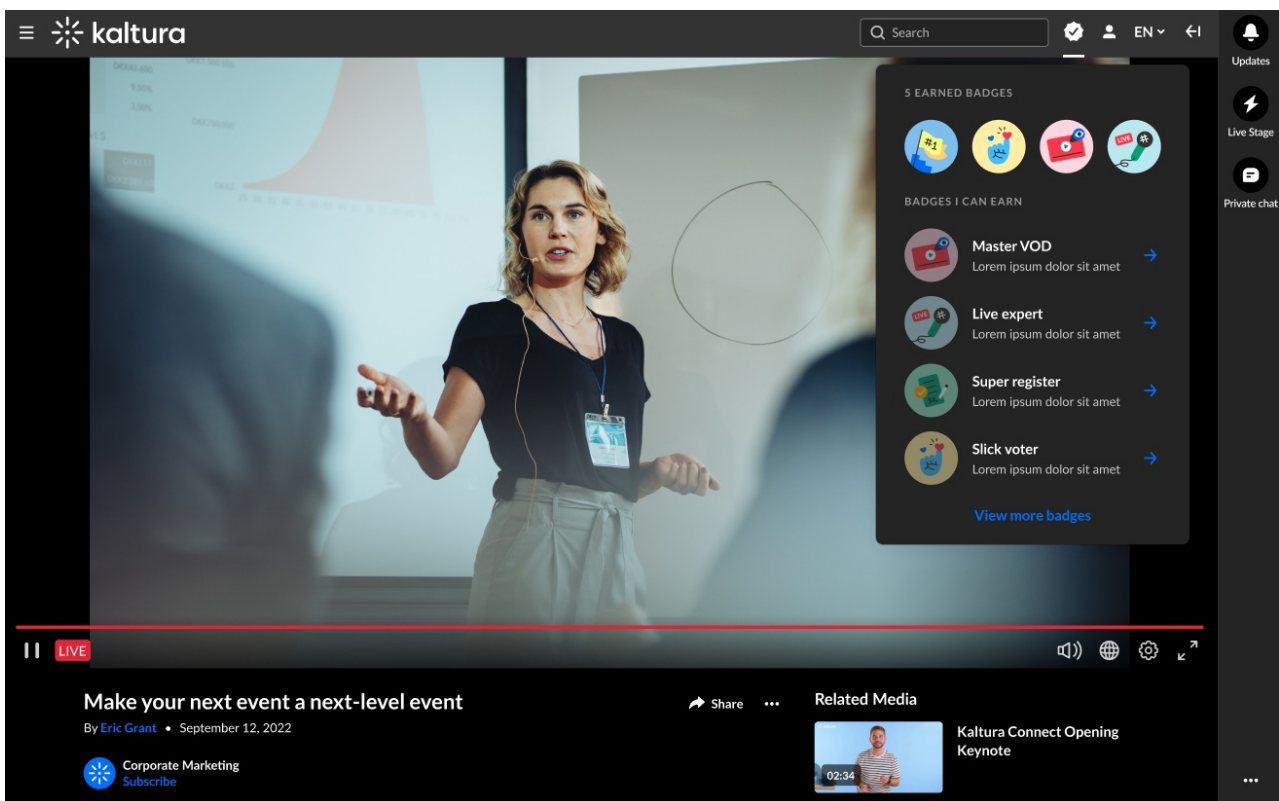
kaltura

Search

EN

Updates

Live Stage

Private chat

5 EARNED BADGES

LIVE

BADGES I CAN EARN

Master VOD
Lorem ipsum dolor sit amet

Live expert
Lorem ipsum dolor sit amet

Super register
Lorem ipsum dolor sit amet

Slick voter
Lorem ipsum dolor sit amet

View more badges

LIVE

Make your next event a next-level event

By Eric Grant • September 12, 2022

Share

Corporate Marketing
Subscribe

Related Media

Kaltura Connect Opening Keynote

02:34